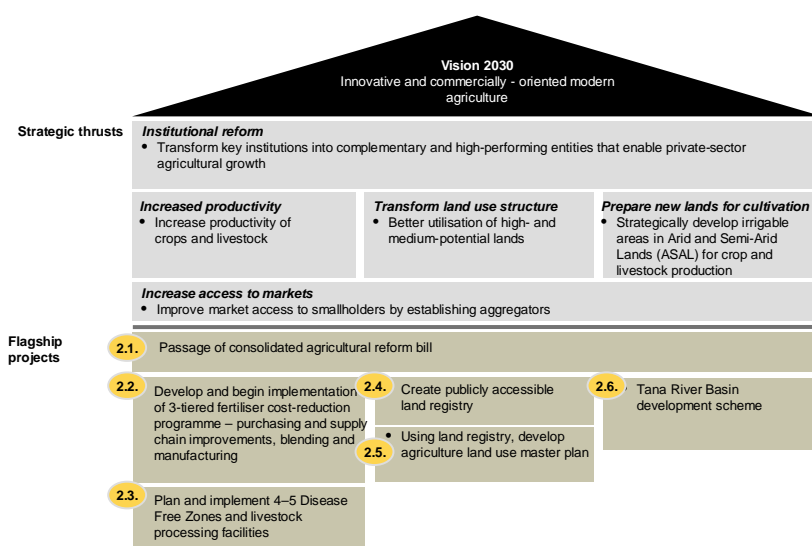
Vision 2030
Innovative and commercially - oriented modern agriculture

Strategic thrusts

Institutional reform
• Transform key institutions into complementary and high-performing entities that enable private-sector agricultural growth

Increased productivity
• Increase productivity of crops and livestock

Transform land use structure
• Better utilisation of high- and medium-potential lands

Prepare new lands for cultivation
• Strategically develop irrigable areas in Arid and Semi-Arid Lands (ASAL) for crop and livestock production

Increase access to markets
• Improve market access to smallholders by establishing aggregators

Flagship projects

2.1. Passage of consolidated agricultural reform bill

2.2. Develop and begin implementation of 3-tiered fertiliser cost-reduction programme – purchasing and supply chain improvements, blending and manufacturing

2.4. Create publicly accessible land registry

2.5. • Using land registry, develop agriculture land use master plan

2.6. Tana River Basin development scheme

2.3. Plan and implement 4–5 Disease Free Zones and livestock processing facilities